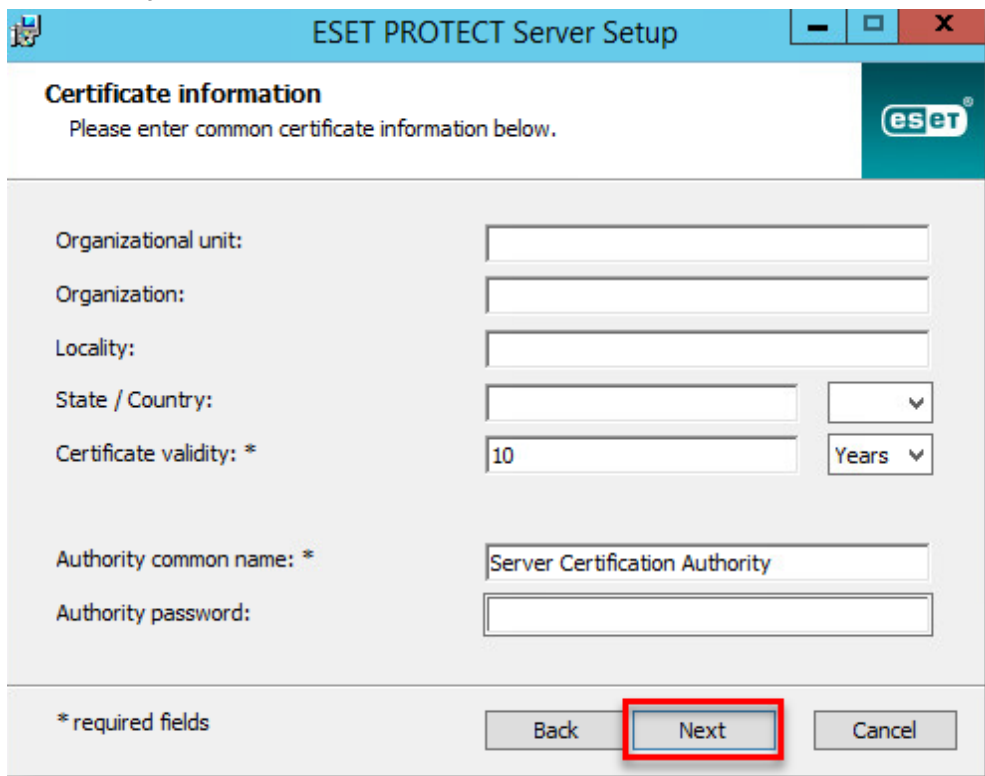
ESET PROTECT Server Setup

Certificate information
Please enter common certificate information below.

eset

Organizational unit:
Organization:
Locality:
State / Country:
Certificate validity: * 10 Years

Authority common name: * Server Certification Authority
Authority password:

* required fields

Back Next Cancel